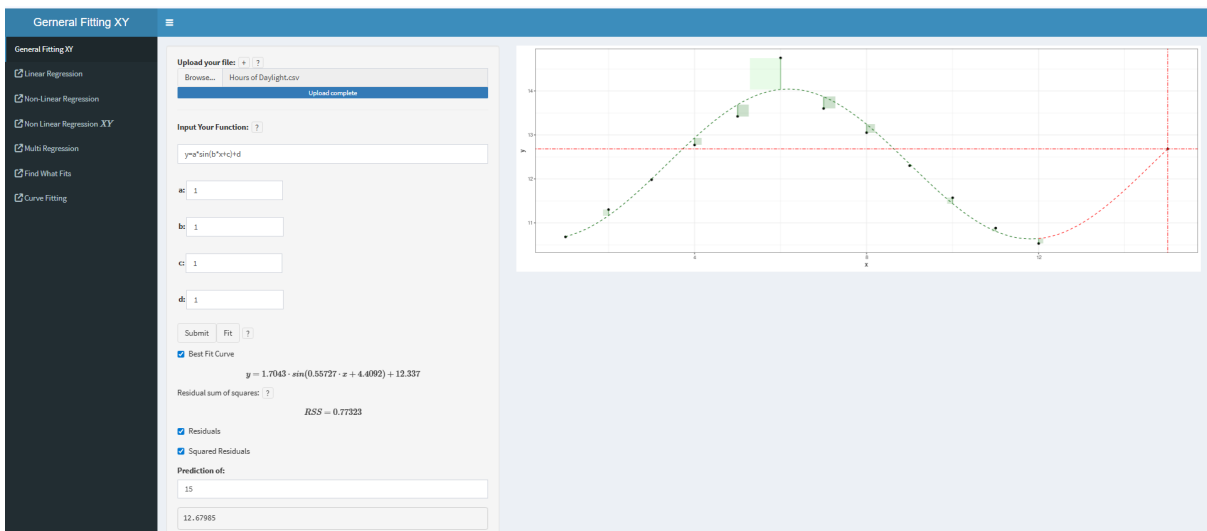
Gerneral Fitting XY

General Fitting XY
Linear Regression
Non-Linear Regression
Non Linear Regression $XY$
Multi Regression
Find What Fits
Curve Fitting

Upload your file: + ?
Browse... Hours of Daylight.csv
Upload complete

Input Your Function: ?
y=a*sin(b*x+c)+d

a: 1
b: 1
c: 1
d: 1

Submit Fit ?

Best Fit Curve
$y = 1.7043 \cdot sin(0.55727 \cdot x + 4.4092) + 12.337$

Residual sum of squares: ?
$RSS = 0.77323$

Residuals
Squared Residuals

Prediction of:
15
12.67985

14
13
12
11
y
4
8
12
x